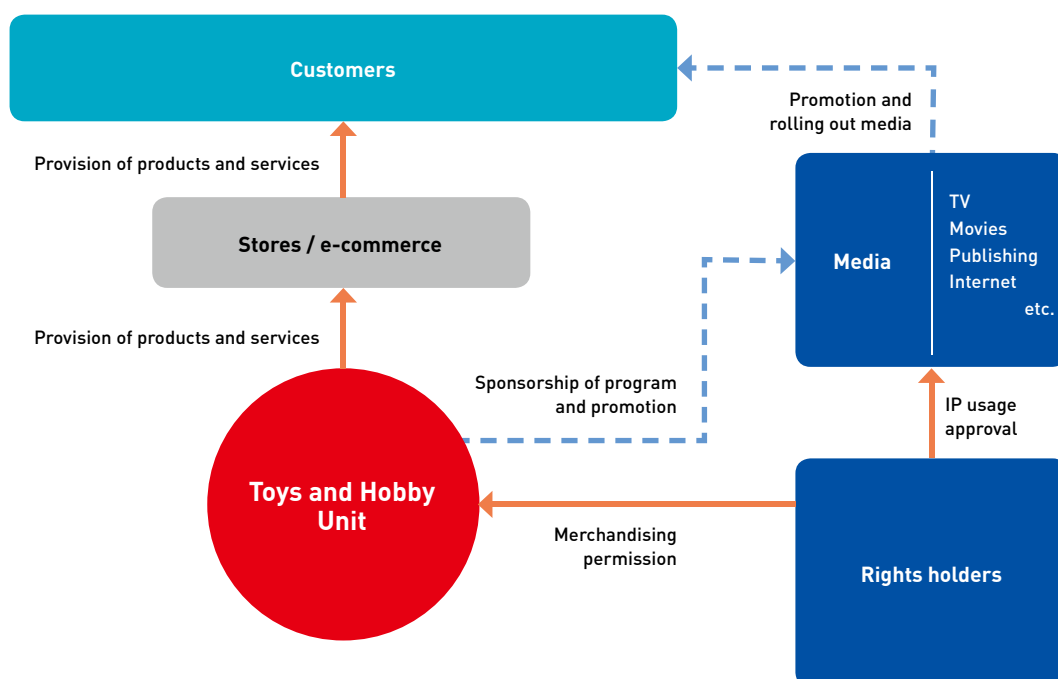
Customers

Promotion and rolling out media

Provision of products and services

Stores / e-commerce

Media

TV
Movies
Publishing
Internet
etc.

Provision of products and services

Sponsorship of program and promotion

IP usage approval

Toys and Hobby Unit

Merchandising permission

Rights holders